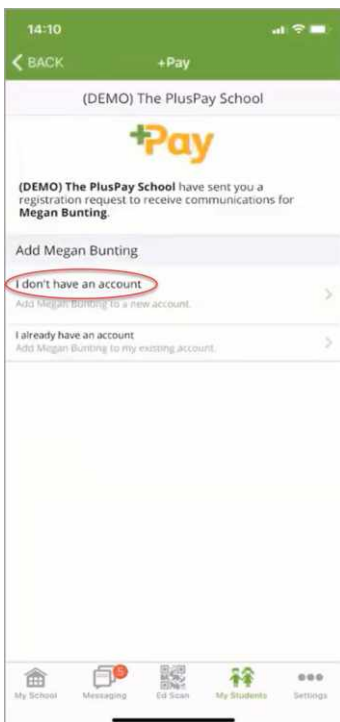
14:10

BACK
+Pay

(DEMO) The PlusPay School

+Pay

(DEMO) The PlusPay School have sent you a registration request to receive communications for Megan Bunting.

Add Megan Bunting

I don't have an account
Add Megan Bunting to a new account.

I already have an account
Add Megan Bunting to my existing account.

My School
Messaging
Ed Scan
My Students
Settings